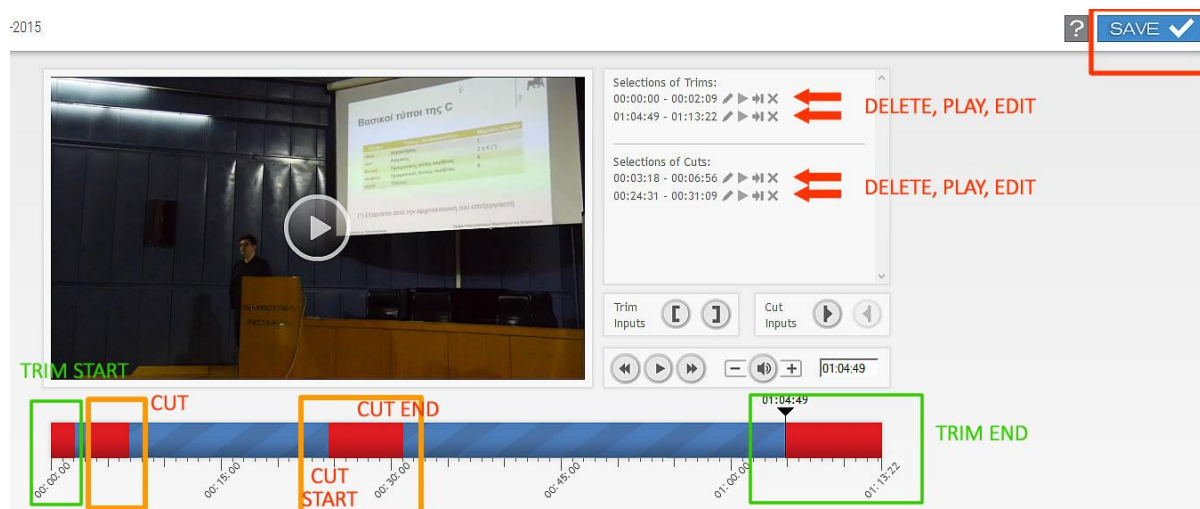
-2015

?

SAVE

Βασικοί τύποι της C

Selections of Trims:
00:00:00 - 00:02:09
01:04:49 - 01:13:22

DELETE, PLAY, EDIT

Selections of Cuts:
00:03:18 - 00:06:56
00:24:31 - 00:31:09

DELETE, PLAY, EDIT

Trim Inputs

Cut Inputs

01:04:49

TRIM START

CUT

CUT END

01:04:49

TRIM END

00:00:00

00:15:00

CUT START

00:30:00

00:45:00

01:00:00

01:13:22